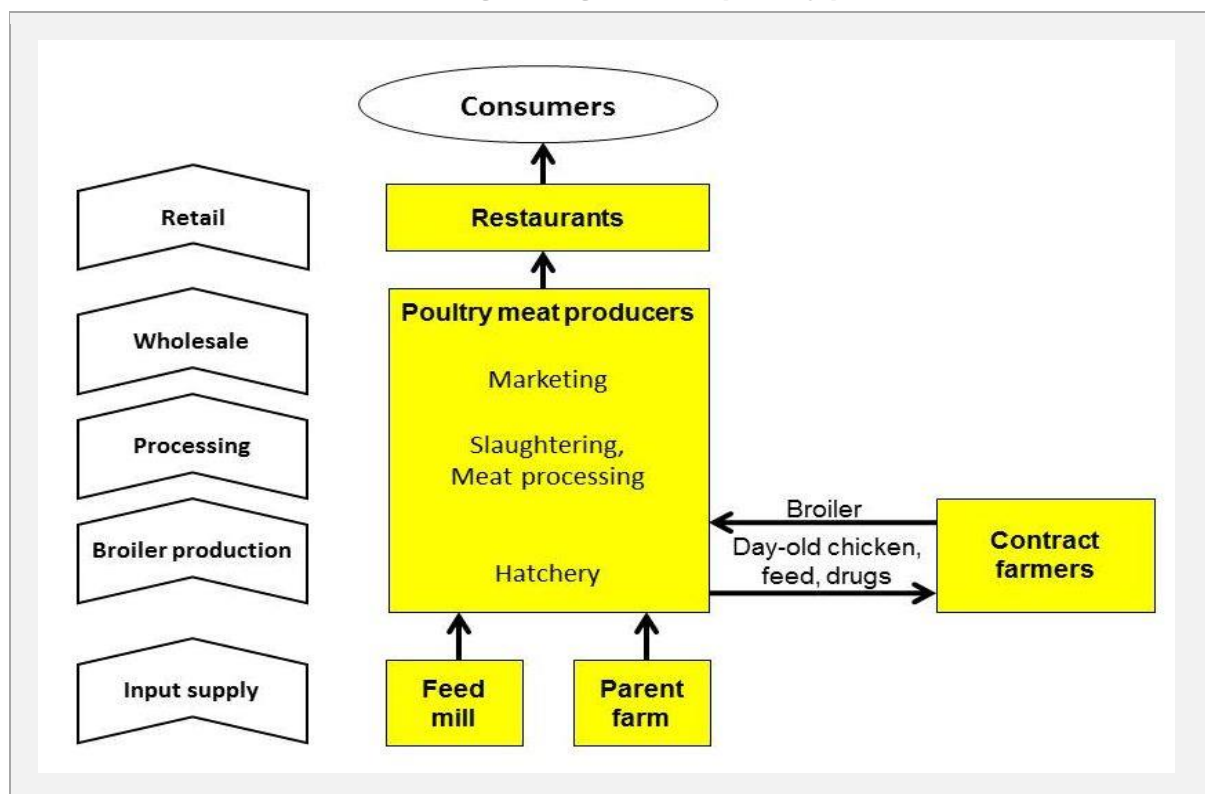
Consumers

Retail

Restaurants

Wholesale

Processing

Broiler production

Poultry meat producers

Marketing

Slaughtering, Meat processing

Hatchery

Broiler

Day-old chicken, feed, drugs

Contract farmers

Input supply

Feed mill

Parent farm